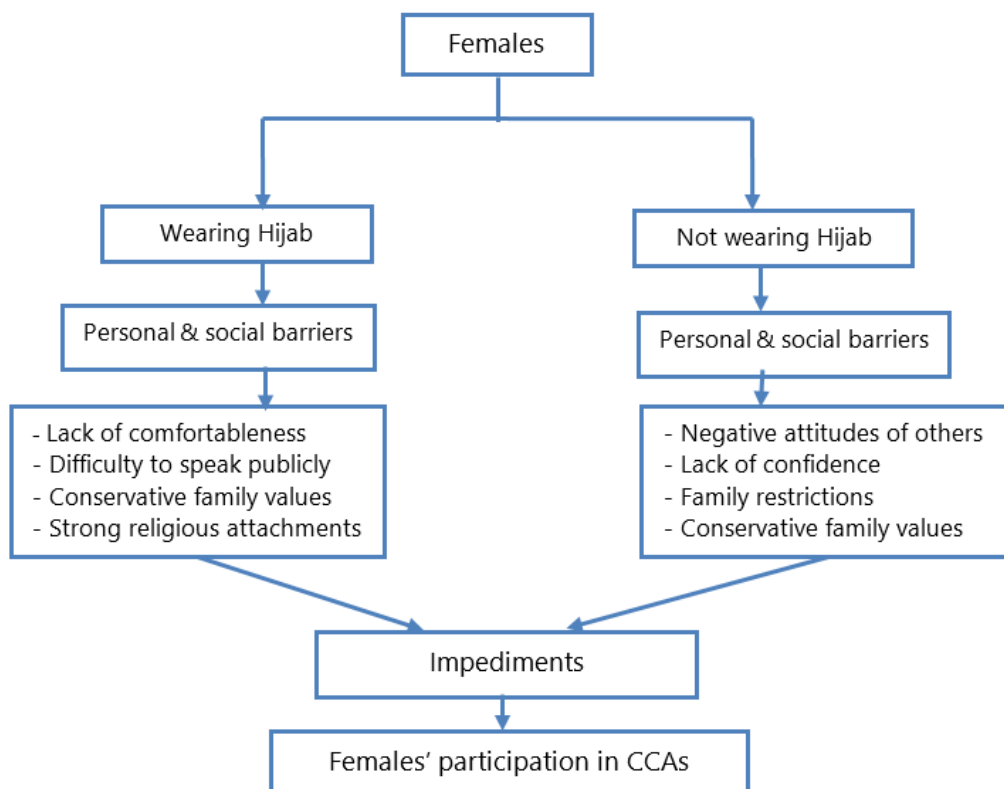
Females

Wearing Hijab

Personal & social barriers

- Lack of comfortableness
- Difficulty to speak publicly
- Conservative family values
- Strong religious attachments

Not wearing Hijab

Personal & social barriers

- Negative attitudes of others
- Lack of confidence
- Family restrictions
- Conservative family values

Impediments

Females' participation in CCAs